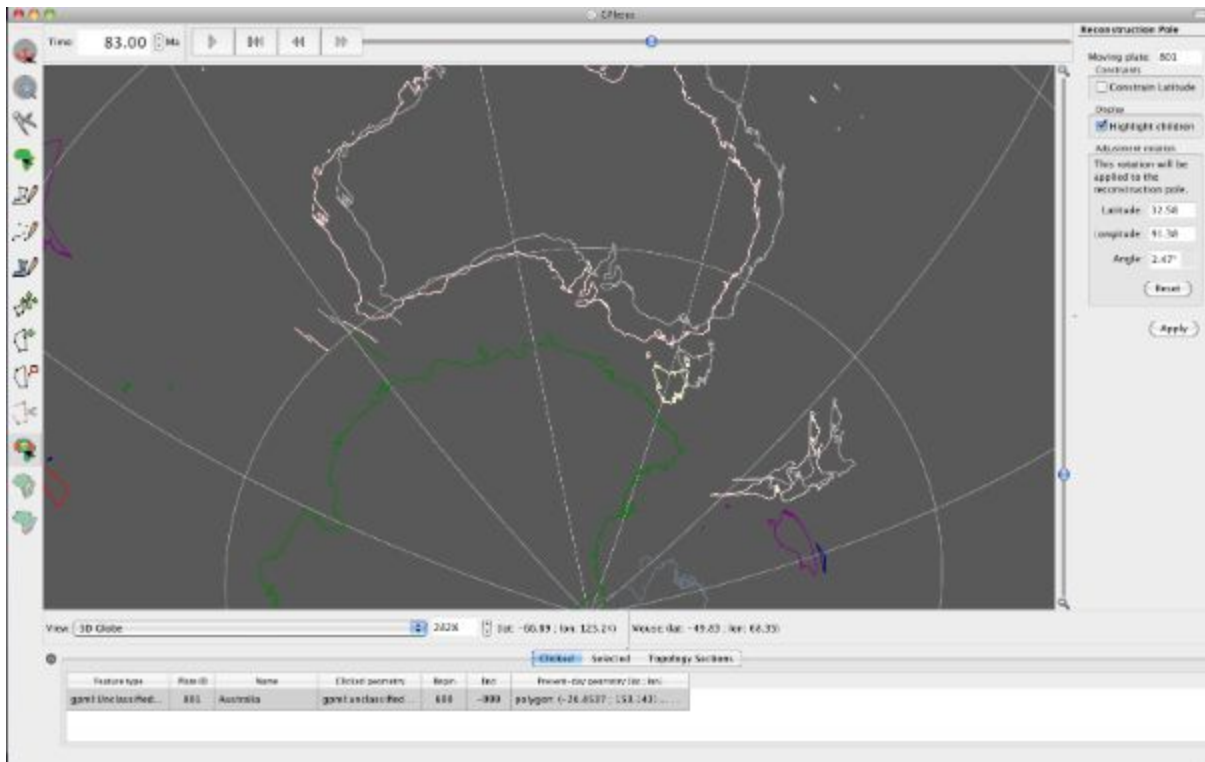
GPlates

Time 83.00 Ma

Reconstruction Pole

Moving plate: 801

Constraints

Constrain Latitude

Display

Highlight children

Adjustment relative

This rotation will be applied to the reconstruction pole.

Latitude 32.50

Longitude 91.30

Angle 2.47°

Reset

Apply

View: 3D Globe 282% (lat: -66.89 ; lon: 125.21) Mouse (lat: -49.83 ; lon: 68.35)

Clicked Selected Topology Sections

| Feature type | Plate ID | Name | Clicked geometry | Begin | End | Present-day geometry (lat ; lon) |
|---|---|---|---|---|---|---|
| gpml:UnclassifiedFeature | 801 | Australia | gpml:unclassified... | 600 | -999 | polygon (-26.8537 ; 153.143 ... |